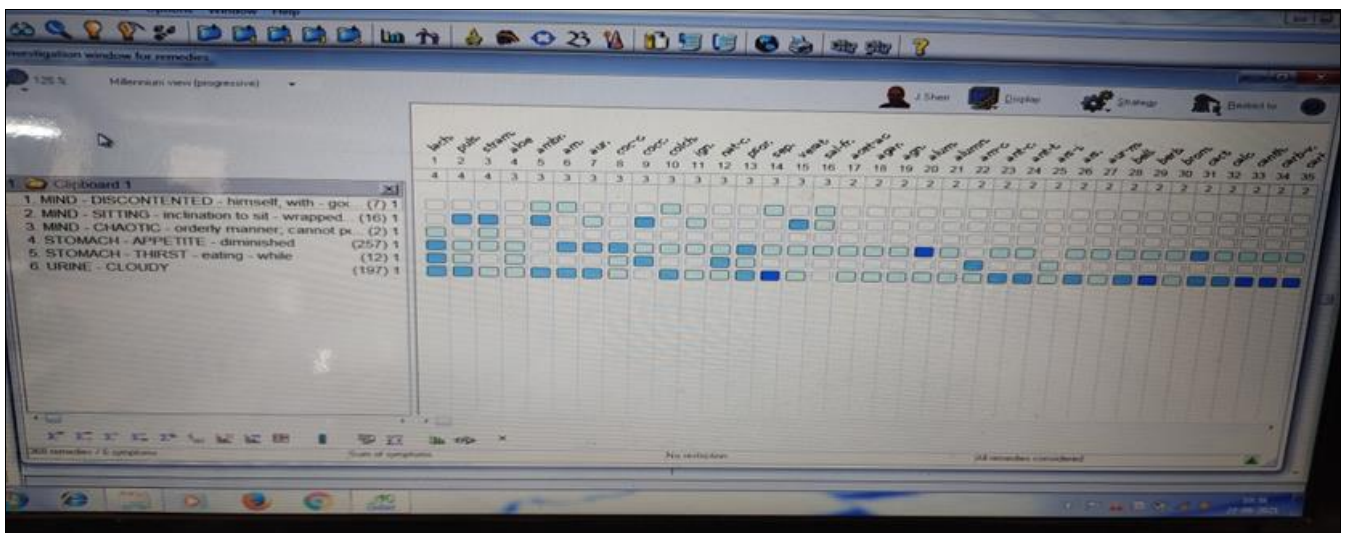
Investigation window for remedies

125 %   Millennium view (progressive)

J.Sherr   Display   Strategy   Restrict to

lach. puls. stram. aloe ambr. am. aur. coc-c. cocc. colch. ign. nat-c. plat. sep. verat. sul-ac. acet-ac. agn. alum. alumn. am-c. ant-c. ant-t. arn. ars. aur-m. bell. bry. brom. calc. cann-s. carb-v. caust.

| 1 | 2 | 3 | 4 | 5 | 6 | 7 | 8 | 9 | 10 | 11 | 12 | 13 | 14 | 15 | 16 | 17 | 18 | 19 | 20 | 21 | 22 | 23 | 24 | 25 | 26 | 27 | 28 | 29 | 30 | 31 | 32 | 33 | 34 | 35 |
|---|---|---|---|---|---|---|---|---|---|---|---|---|---|---|---|---|---|---|---|---|---|---|---|---|---|---|---|---|---|---|---|---|---|---|
| 4 | 4 | 4 | 3 | 3 | 3 | 3 | 3 | 3 | 3 | 3 | 3 | 3 | 3 | 3 | 3 | 2 | 2 | 2 | 2 | 2 | 2 | 2 | 2 | 2 | 2 | 2 | 2 | 2 | 2 | 2 | 2 | 2 | 2 | 2 |

Clipboard 1
1. MIND - DISCONTENTED - himself, with - go... (7) 1
2. MIND - SITTING - inclination to sit - wrapped... (16) 1
3. MIND - CHAOTIC - orderly manner; cannot p... (2) 1
4. STOMACH - APPETITE - diminished (257) 1
5. STOMACH - THIRST - eating - while (12) 1
6. URINE - CLOUDY (197) 1

368 remedies / 6 symptoms   Sum of symptoms   No restriction   All remedies considered